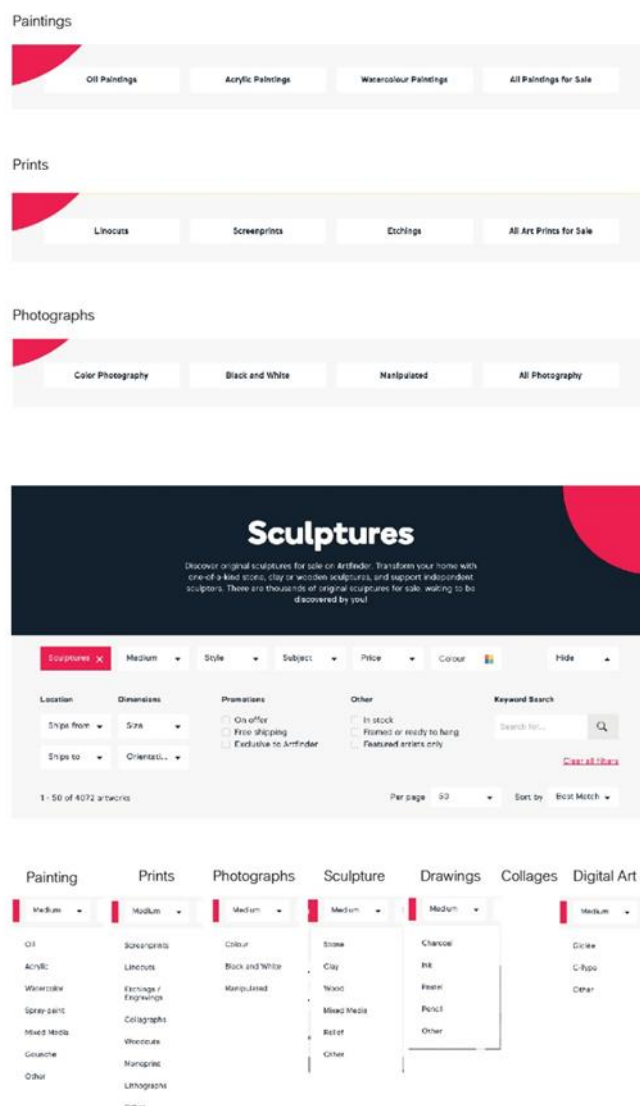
Paintings

Oil Paintings | Acrylic Paintings | Watercolour Paintings | All Paintings for Sale

Prints

Linocuts | Screenprints | Etchings | All Art Prints for Sale

Photographs

Color Photography | Black and White | Manipulated | All Photography

Sculptures

Discover original sculptures for sale on Artfinder. Transform your home with one-of-a-kind stone, clay or wooden sculptures, and support independent sculptors. There are thousands of original sculptures for sale, waiting to be discovered by you!

Sculptures ✕ | Medium | Style | Subject | Price | Colour | Hide

Location
Ships from
Ships to

Dimensions
Size
Orientati...

Promotions
On offer
Free shipping
Exclusive to Artfinder

Other
In stock
Framed or ready to hang
Featured artists only

Keyword Search
Search for...

Clear all filters

1 - 50 of 4072 artworks

Per page 50

Sort by Best Match

Painting
Medium
Oil
Acrylic
Watercolour
Spray-paint
Mixed Media
Gouache
Other

Prints
Medium
Screenprints
Linocuts
Etchings / Engravings
Collagraphs
Woodcuts
Monoprint
Lithographs
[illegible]

Photographs
Medium
Colour
Black and White
Manipulated

Sculpture
Medium
Stone
Clay
Wood
Mixed Media
Relief
Other

Drawings
Medium
Charcoal
Ink
Pastel
Pencil
Other

Collages

Digital Art
Medium
Giclee
C-type
Other